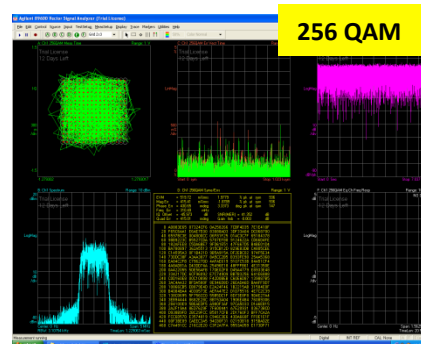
256 QAM

Agilent 89600 Vector Signal Analyzer (Trial License)

File Edit Control Source Input Test Setup MeasSetup Markers Trace Display Utilities Window Help

Trial License
12 Days Left

Trial License
12 Days Left

Trial License
12 Days Left

Trial License
12 Days Left

LogMag

LogMag

LogMag

Range: 1 V

Range: 1 V

Range: 1 V

Measurement running

Digital

CAL Home